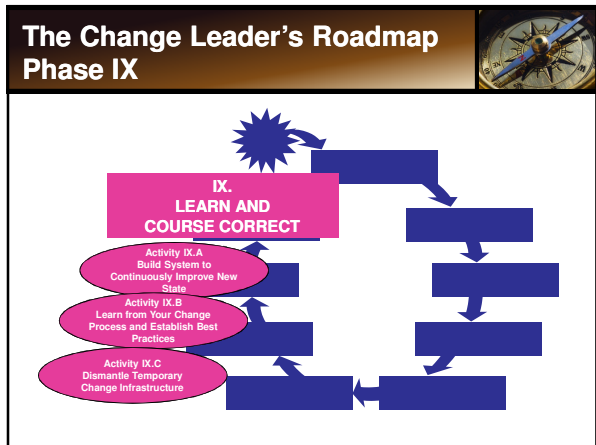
The Change Leader's Roadmap
Phase IX

IX.
LEARN AND
COURSE CORRECT

Activity IX.A
Build System to Continuously Improve New State

Activity IX.B
Learn from Your Change Process and Establish Best Practices

Activity IX.C
Dismantle Temporary Change Infrastructure